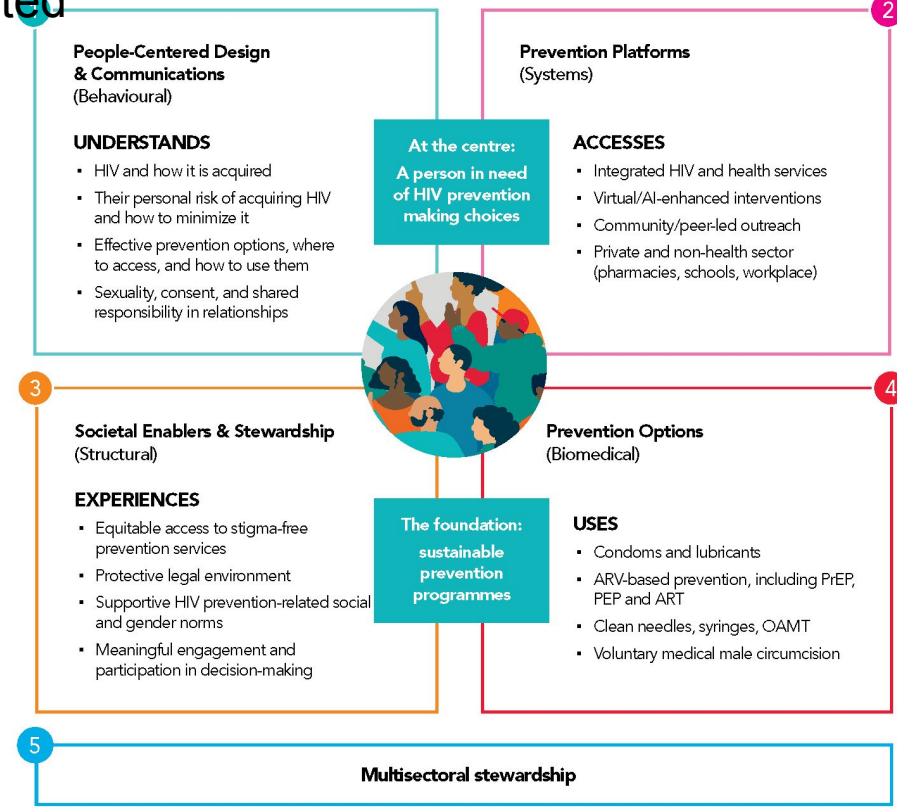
ted

People-Centered Design & Communications
(Behavioural)

UNDERSTANDS
- HIV and how it is acquired
- Their personal risk of acquiring HIV and how to minimize it
- Effective prevention options, where to access, and how to use them
- Sexuality, consent, and shared responsibility in relationships

2

Prevention Platforms
(Systems)

ACCESSES
- Integrated HIV and health services
- Virtual/AI-enhanced interventions
- Community/peer-led outreach
- Private and non-health sector (pharmacies, schools, workplace)

At the centre:
A person in need of HIV prevention making choices

3

Societal Enablers & Stewardship
(Structural)

EXPERIENCES
- Equitable access to stigma-free prevention services
- Protective legal environment
- Supportive HIV prevention-related social and gender norms
- Meaningful engagement and participation in decision-making

4

Prevention Options
(Biomedical)

USES
- Condoms and lubricants
- ARV-based prevention, including PrEP, PEP and ART
- Clean needles, syringes, OAMT
- Voluntary medical male circumcision

The foundation:
sustainable prevention programmes

5

Multisectoral stewardship